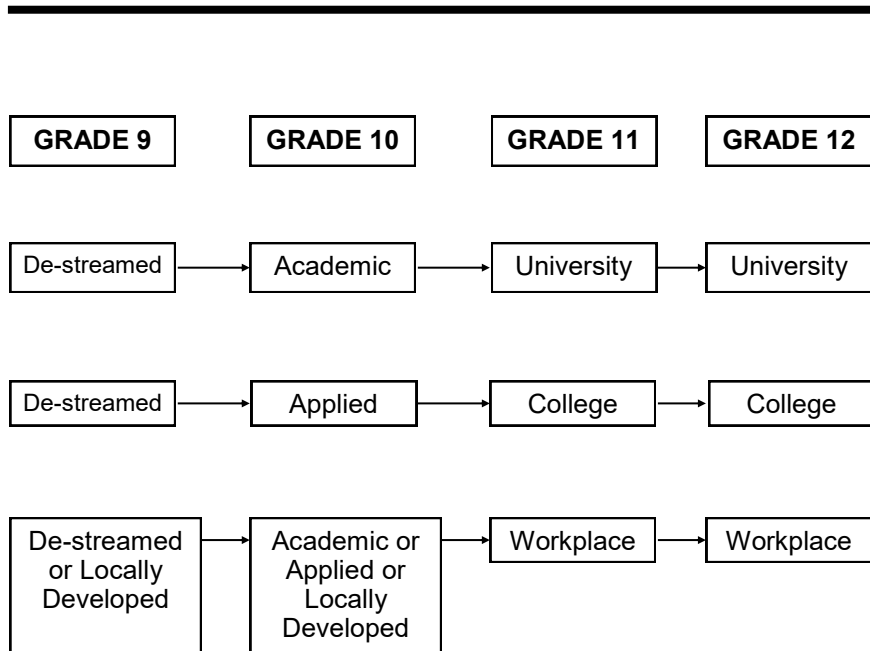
GRADE 9

GRADE 10

GRADE 11

GRADE 12

De-streamed

Academic

University

University

De-streamed

Applied

College

College

De-streamed or Locally Developed

Academic or Applied or Locally Developed

Workplace

Workplace